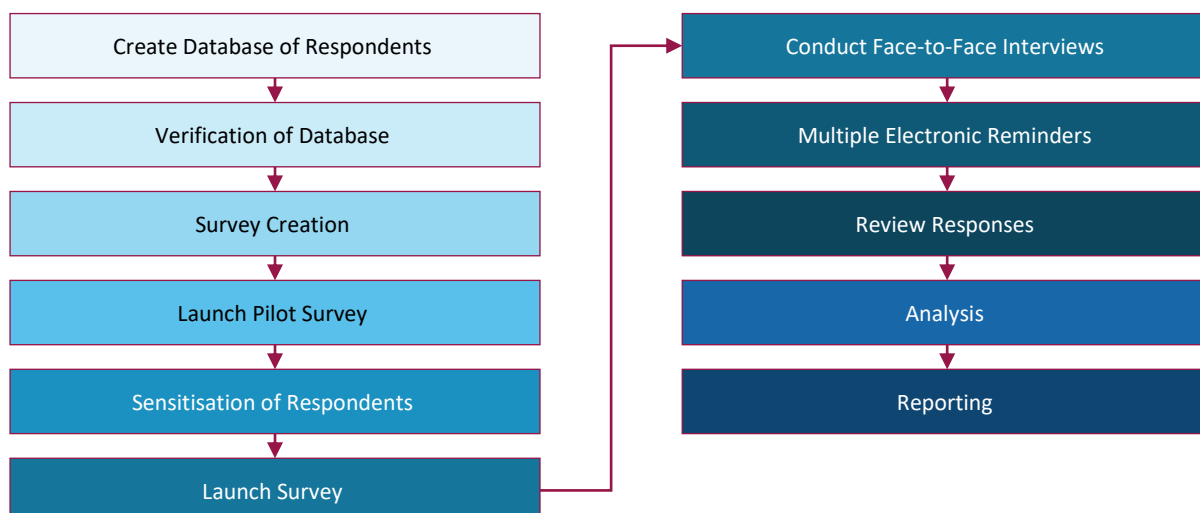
Create Database of Respondents

Verification of Database

Survey Creation

Launch Pilot Survey

Sensitisation of Respondents

Launch Survey

Conduct Face-to-Face Interviews

Multiple Electronic Reminders

Review Responses

Analysis

Reporting